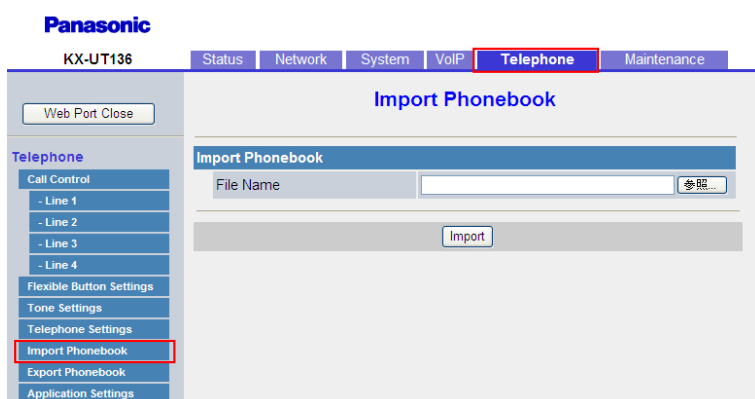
Panasonic

KX-UT136

Status | Network | System | VoIP | Telephone | Maintenance

Web Port Close

Import Phonebook

Telephone
Call Control
- Line 1
- Line 2
- Line 3
- Line 4
Flexible Button Settings
Tone Settings
Telephone Settings
Import Phonebook
Export Phonebook
Application Settings

| Import Phonebook | |
|---|---|
| File Name | 参照... |

Import